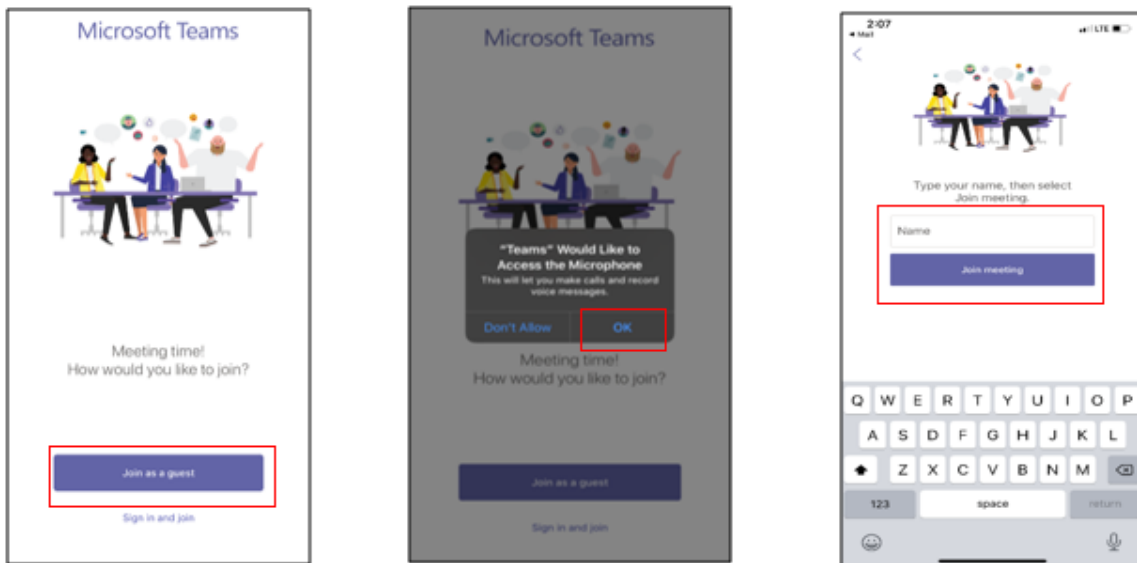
Microsoft Teams

Meeting time!
How would you like to join?

Join as a guest

Sign in and join

Microsoft Teams

"Teams" Would Like to Access the Microphone
This will let you make calls and record voice messages.

Don't Allow

OK

Meeting time!
How would you like to join?

Join as a guest

Sign in and join

2:07
◂ Mail
LTE

<

Type your name, then select Join meeting.

Name

Join meeting

Q W E R T Y U I O P
A S D F G H J K L
Z X C V B N M
123 space return